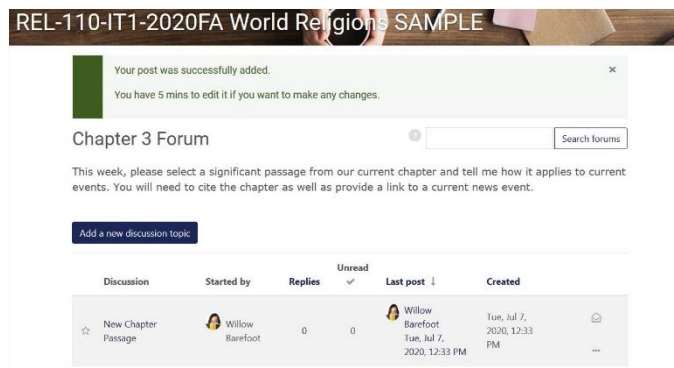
REL-110-IT1-2020FA World Religions SAMPLE

Your post was successfully added.

You have 5 mins to edit it if you want to make any changes.

×

Chapter 3 Forum

Search forums

This week, please select a significant passage from our current chapter and tell me how it applies to current events. You will need to cite the chapter as well as provide a link to a current news event.

Add a new discussion topic

| | Discussion | Started by | Replies | Unread | Last post ↓ | Created | |
|---|---|---|---|---|---|---|---|
| ☆ | New Chapter Passage | Willow Barefoot | 0 | 0 | Willow Barefoot Tue, Jul 7, 2020, 12:33 PM | Tue, Jul 7, 2020, 12:33 PM | ... |